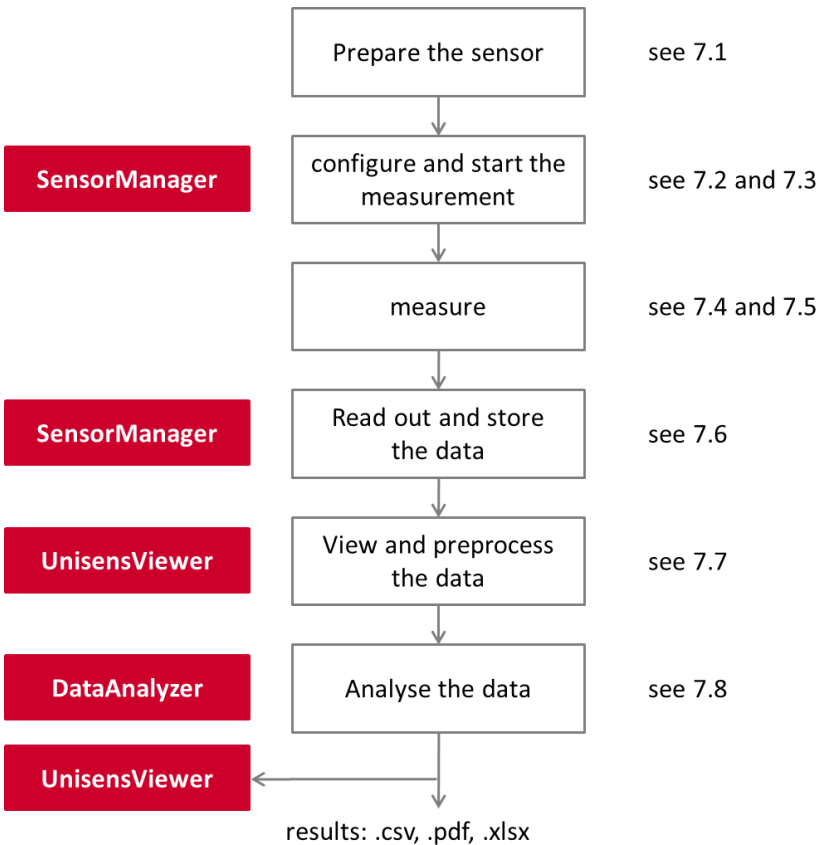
Prepare the sensor
see 7.1

SensorManager
configure and start the measurement
see 7.2 and 7.3

measure
see 7.4 and 7.5

SensorManager
Read out and store the data
see 7.6

UnisensViewer
View and preprocess the data
see 7.7

DataAnalyzer
Analyse the data
see 7.8

UnisensViewer

results: .csv, .pdf, .xlsx